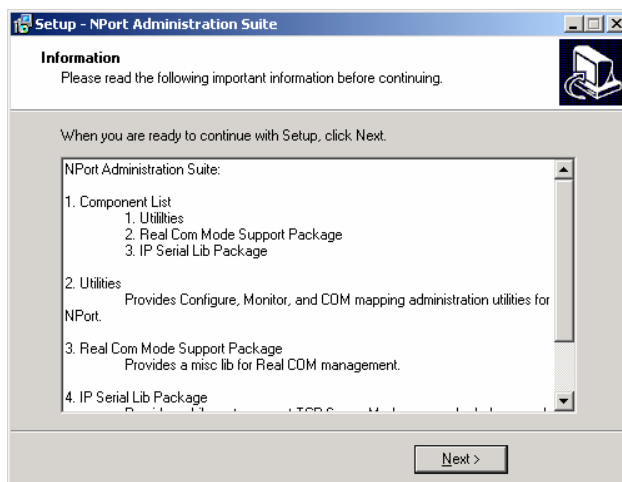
Setup - NPort Administration Suite

Information
Please read the following important information before continuing.

When you are ready to continue with Setup, click Next.

NPort Administration Suite:

1. Component List
1. Utililties
2. Real Com Mode Support Package
3. IP Serial Lib Package

2. Utilities
Provides Configure, Monitor, and COM mapping administration utilities for NPort.

3. Real Com Mode Support Package
Provides a misc lib for Real COM management.

4. IP Serial Lib Package
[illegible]

Next >